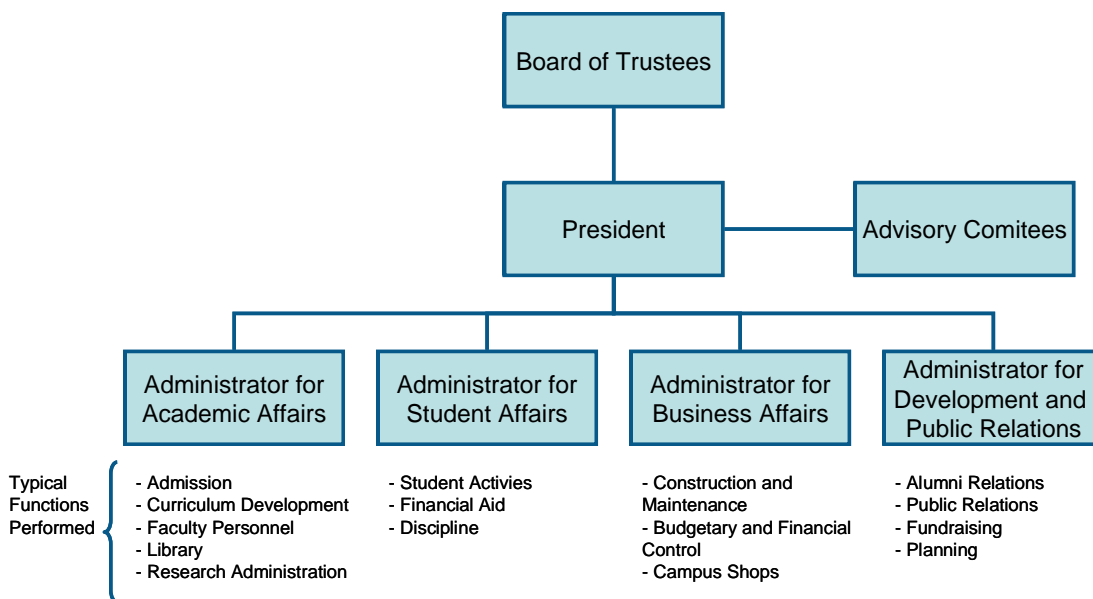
Board of Trustees

President

Advisory Comitees

Administrator for Academic Affairs

Administrator for Student Affairs

Administrator for Business Affairs

Administrator for Development and Public Relations

Typical Functions Performed

- Admission
- Curriculum Development
- Faculty Personnel
- Library
- Research Administration

- Student Activies
- Financial Aid
- Discipline

- Construction and Maintenance
- Budgetary and Financial Control
- Campus Shops

- Alumni Relations
- Public Relations
- Fundraising
- Planning